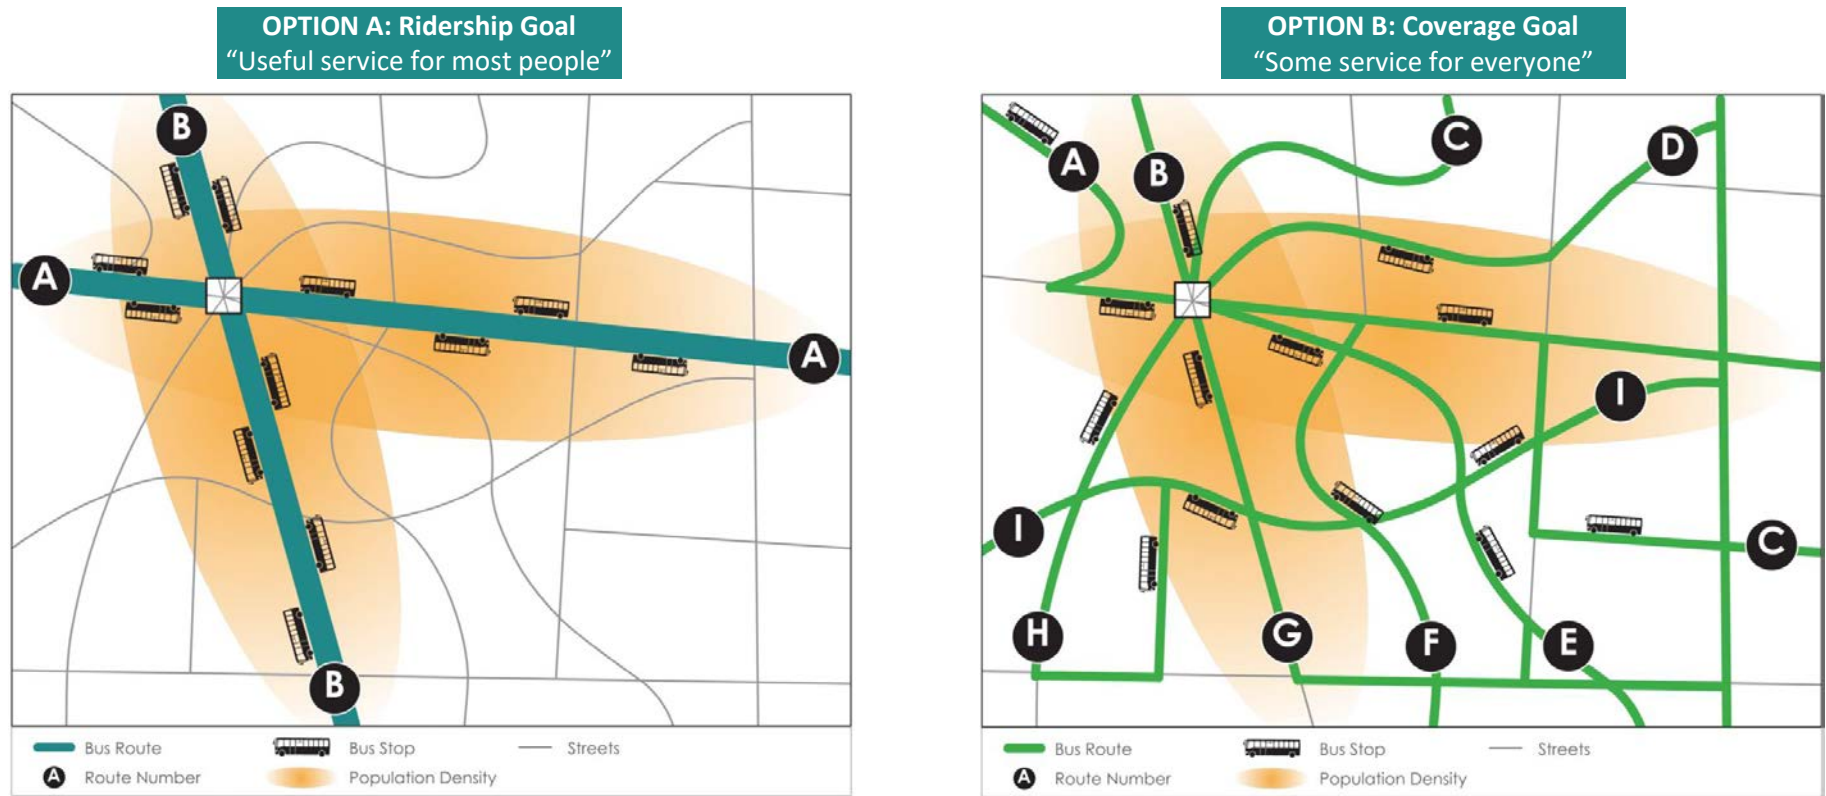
OPTION A: Ridership Goal
“Useful service for most people”

B
A
A
B

Bus Route
Bus Stop
Streets
A Route Number
Population Density

OPTION B: Coverage Goal
“Some service for everyone”

A
B
C
D
I
I
C
H
G
F
E

Bus Route
Bus Stop
Streets
A Route Number
Population Density